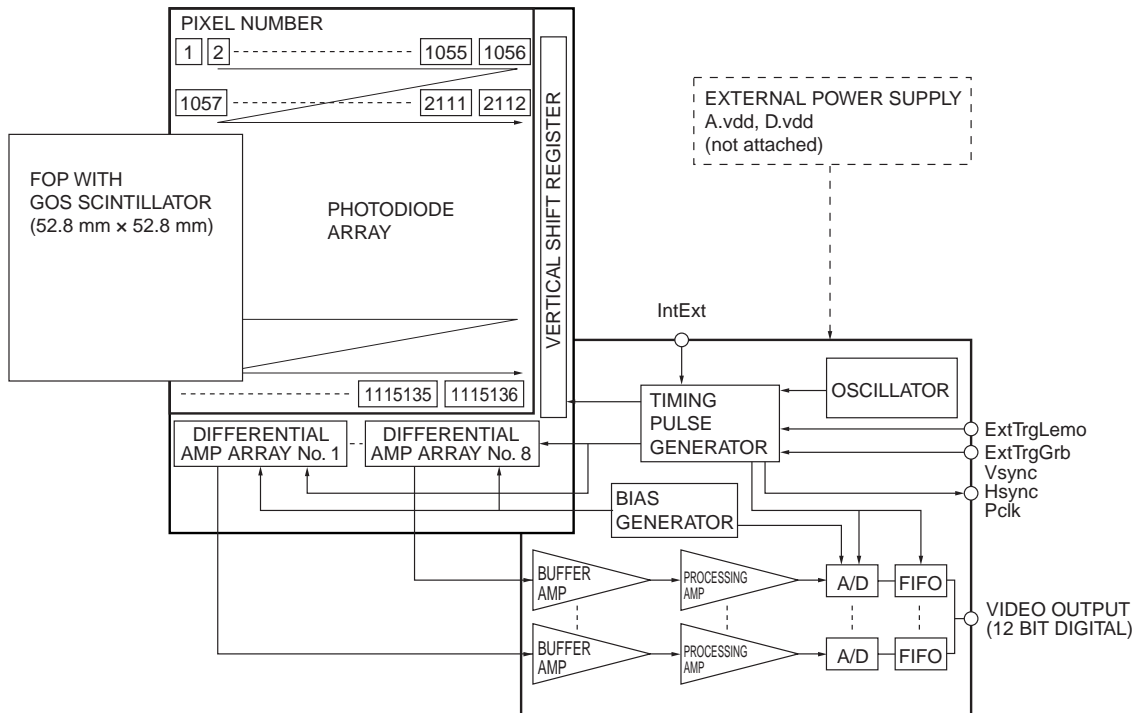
PIXEL NUMBER

1 2 1055 1056

1057 2111 2112

VERTICAL SHIFT REGISTER

FOP WITH GOS SCINTILLATOR (52.8 mm × 52.8 mm)

PHOTODIODE ARRAY

1115135 1115136

EXTERNAL POWER SUPPLY A.vdd, D.vdd (not attached)

IntExt

OSCILLATOR

TIMING PULSE GENERATOR

DIFFERENTIAL AMP ARRAY No. 1

DIFFERENTIAL AMP ARRAY No. 8

ExtTrgLemo

ExtTrgGrb

Vsync

Hsync

Pclk

BIAS GENERATOR

BUFFER AMP

PROCESSING AMP

A/D

FIFO

BUFFER AMP

PROCESSING AMP

A/D

FIFO

VIDEO OUTPUT (12 BIT DIGITAL)